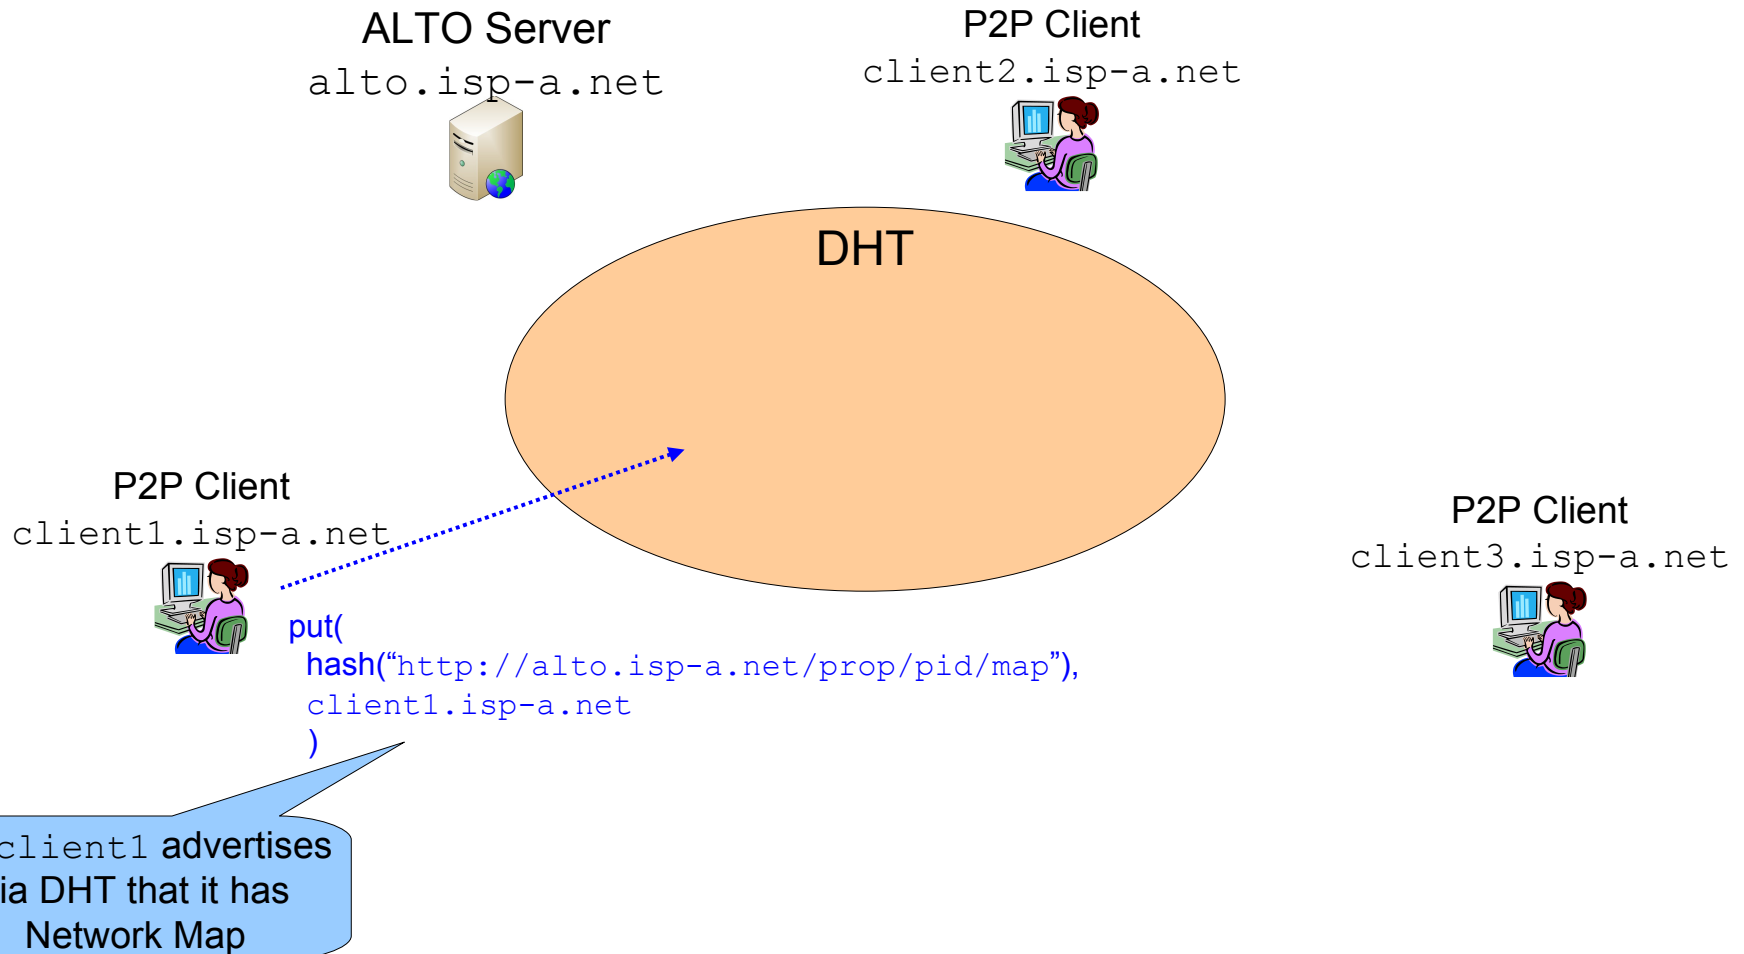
ALTO Server
alto.isp-a.net

P2P Client
client2.isp-a.net

DHT

P2P Client
client1.isp-a.net

P2P Client
client3.isp-a.net

put(
hash("http://alto.isp-a.net/prop/pid/map"),
client1.isp-a.net
)

client1 advertises
ia DHT that it has
Network Map